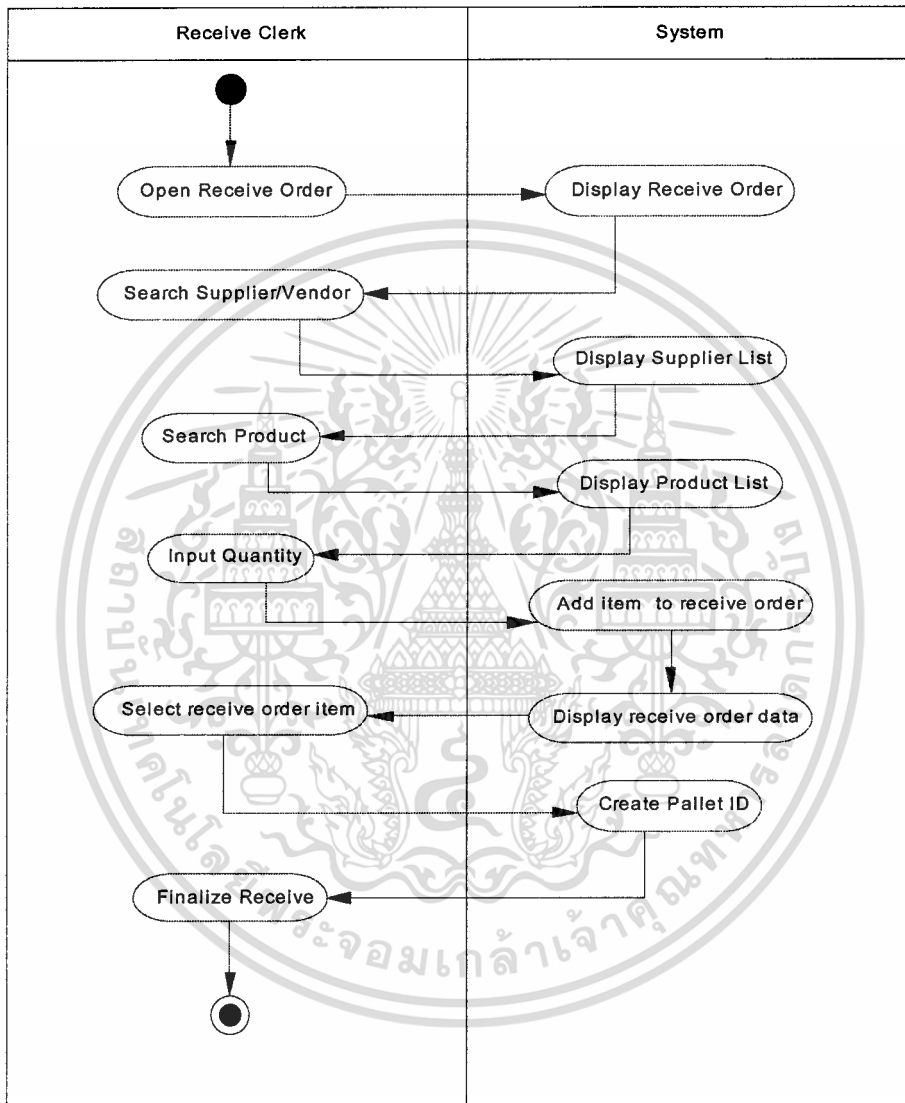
Receive Clerk

System

Open Receive Order

Display Receive Order

Search Supplier/Vendor

Display Supplier List

Search Product

Display Product List

Input Quantity

Add item to receive order

Select receive order item

Display receive order data

Create Pallet ID

Finalize Receive

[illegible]ะจอมเกล้าเจ้าคุณท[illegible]